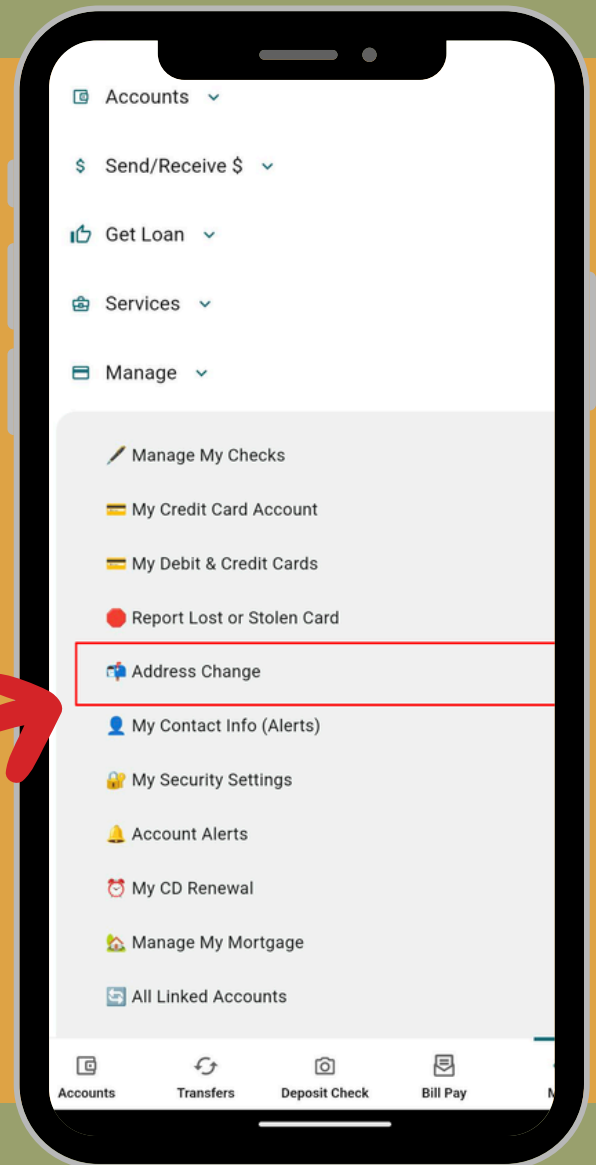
Accounts

$ Send/Receive $

Get Loan

Services

Manage

Manage My Checks

My Credit Card Account

My Debit & Credit Cards

Report Lost or Stolen Card

Address Change

My Contact Info (Alerts)

My Security Settings

Account Alerts

My CD Renewal

Manage My Mortgage

All Linked Accounts

Accounts Transfers Deposit Check Bill Pay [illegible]